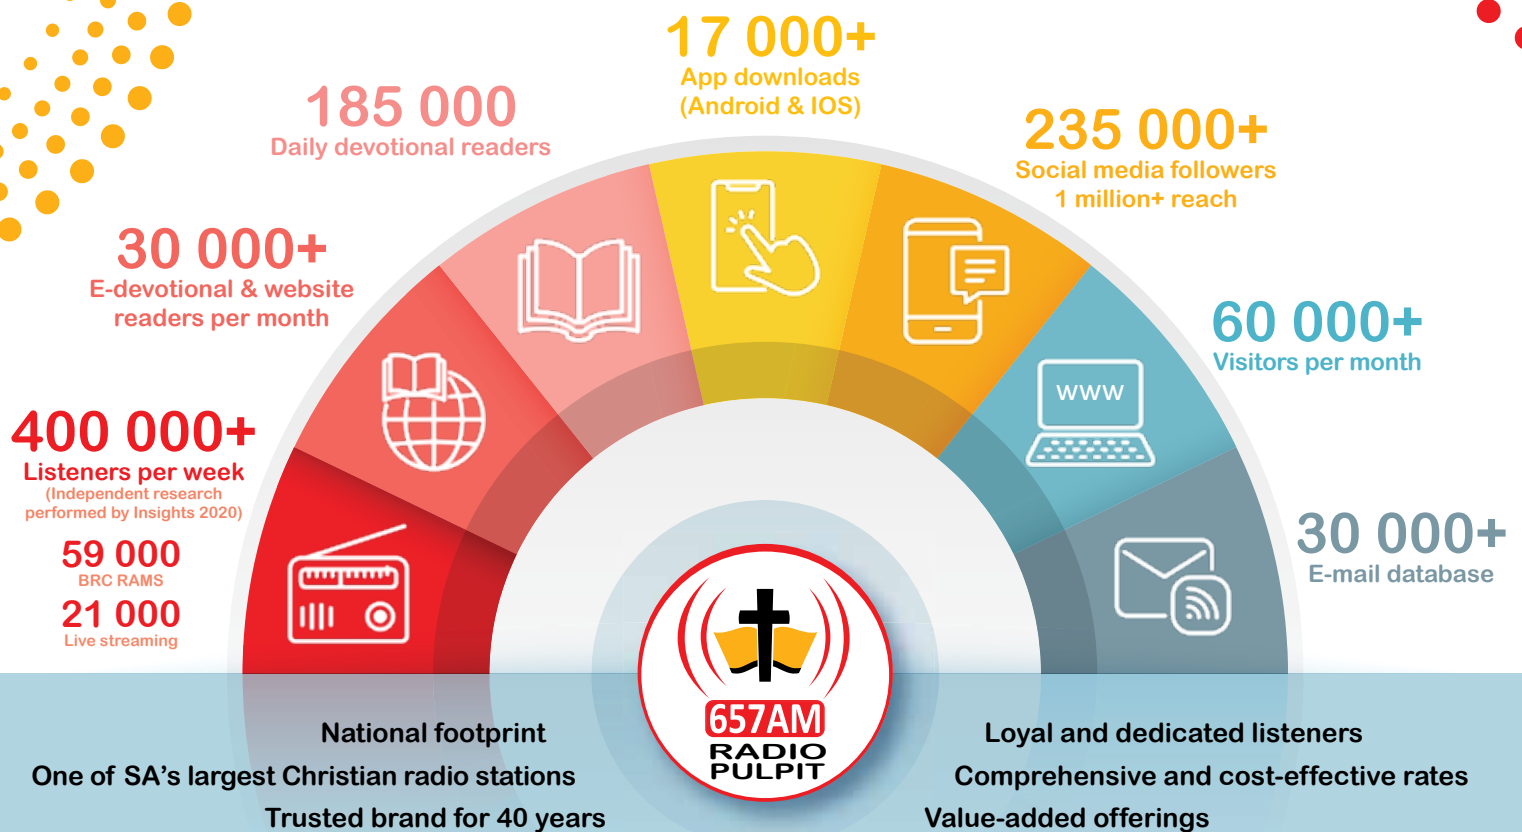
17 000+
App downloads
(Android & IOS)

185 000
Daily devotional readers

235 000+
Social media followers
1 million+ reach

30 000+
E-devotional & website readers per month

60 000+
Visitors per month

WWW

400 000+
Listeners per week
(Independent research performed by Insights 2020)

59 000
BRC RAMS

21 000
Live streaming

30 000+
E-mail database

657AM
RADIO
PULPIT

National footprint
One of SA's largest Christian radio stations
Trusted brand for 40 years

Loyal and dedicated listeners
Comprehensive and cost-effective rates
Value-added offerings